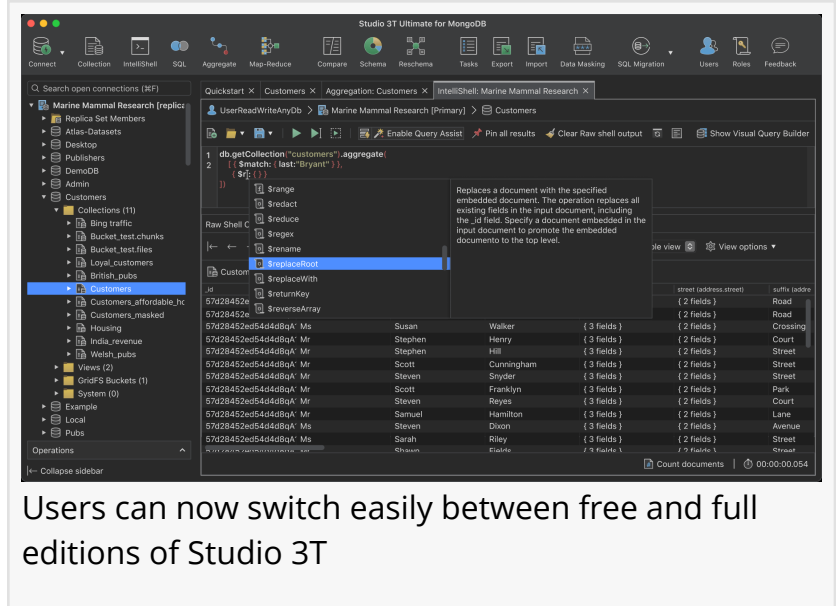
Studio 3T Ultimate for MongoDB

Connect Collection IntelliShell SQL Aggregate Map-Reduce Compare Schema Reschema Tasks Export Import Data Masking SQL Migration Users Roles Feedback

Q Search open connections (⌘F)

Marine Mammal Research [replica
Replica Set Members
Atlas-Datasets
Desktop
Publishers
DemoDB
Admin
Customers
Collections (11)
Bing traffic
Bucket_test.chunks
Bucket_test.files
Loyal_customers
British_pubs
Customers
Customers_affordable_hc
Customers_masked
Housing
India_revenue
Welsh_pubs
Views (2)
GridFS Buckets (1)
System (0)
Example
Local
Pubs

Operations

Collapse sidebar

Quickstart × Customers × Aggregation: Customers × IntelliShell: Marine Mammal Research ×

UserReadWriteAnyDb > Marine Mammal Research [Primary] > Customers

Enable Query Assist Pin all results Clear Raw shell output Show Visual Query Builder

1 db.getCollection("customers").aggregate(
2 [ { $match: { last:"Bryant" } },
{ $r[ { } }
])

$range
$redact
$reduce
$regex
$rename
$replaceRoot
$replaceWith
$returnKey
$reverseArray

Replaces a document with the specified embedded document. The operation replaces all existing fields in the input document, including the _id field. Specify a document embedded in the input document to promote the embedded documento to the top level.

Raw Shell O

Custom

ble view View options

| _id | | | | | street (address.street) | suffix (addre |
|---|---|---|---|---|---|---|
| 57d28452 | | | | | { 2 fields } | Road |
| 57d28452 | | | | | { 2 fields } | Road |
| 57d28452ed54d4d8qA' | Ms | Susan | Walker | { 3 fields } | { 2 fields } | Crossing |
| 57d28452ed54d4d8qA' | Mr | Stephen | Henry | { 3 fields } | { 2 fields } | Court |
| 57d28452ed54d4d8qA' | Mr | Stephen | Hill | { 3 fields } | { 2 fields } | Street |
| 57d28452ed54d4d8qA' | Mr | Scott | Cunningham | { 3 fields } | { 2 fields } | Street |
| 57d28452ed54d4d8qA' | Mr | Steven | Snyder | { 3 fields } | { 2 fields } | Street |
| 57d28452ed54d4d8qA' | Mr | Scott | Franklyn | { 3 fields } | { 2 fields } | Park |
| 57d28452ed54d4d8qA' | Mr | Steven | Reyes | { 3 fields } | { 2 fields } | Court |
| 57d28452ed54d4d8qA' | Mr | Samuel | Hamilton | { 3 fields } | { 2 fields } | Lane |
| 57d28452ed54d4d8qA' | Ms | Steven | Dixon | { 3 fields } | { 2 fields } | Avenue |
| 57d28452ed54d4d8qA' | Ms | Sarah | Riley | { 3 fields } | { 2 fields } | Street |
| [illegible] | | Shawn | Fields | { 3 fields } | { 2 fields } | Street |

Count documents 00:00:00.054

Users can now switch easily between free and full editions of Studio 3T